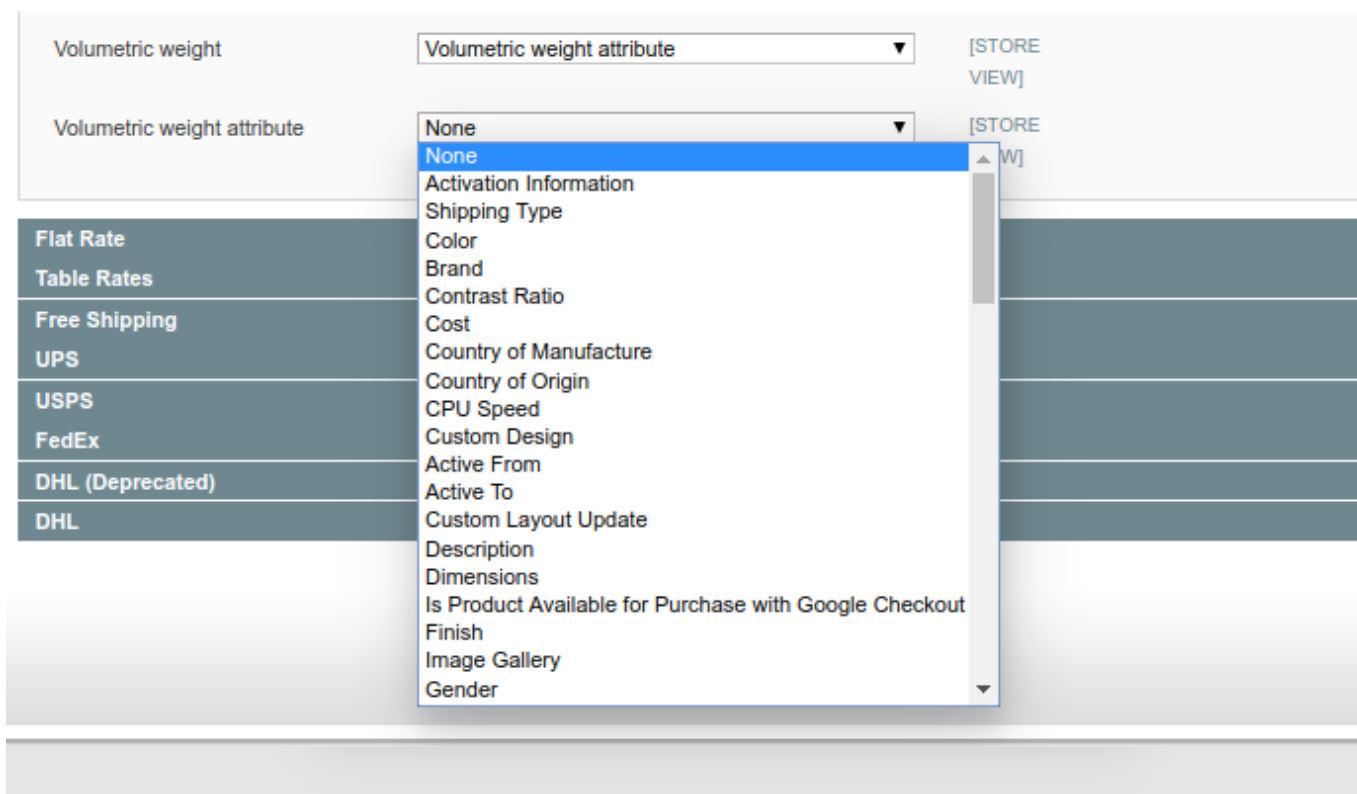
Volumetric weight
Volumetric weight attribute
[STORE VIEW]

Volumetric weight attribute
None
[STORE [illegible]W]

None
Activation Information
Shipping Type
Color
Brand
Contrast Ratio
Cost
Country of Manufacture
Country of Origin
CPU Speed
Custom Design
Active From
Active To
Custom Layout Update
Description
Dimensions
Is Product Available for Purchase with Google Checkout
Finish
Image Gallery
Gender

Flat Rate
Table Rates
Free Shipping
UPS
USPS
FedEx
DHL (Deprecated)
DHL